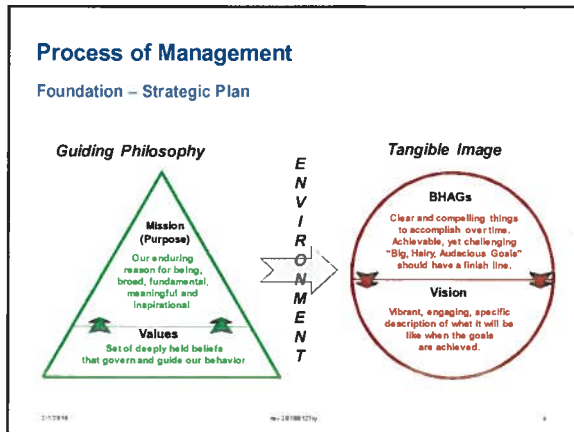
Process of Management

Foundation – Strategic Plan

Guiding Philosophy

Mission
(Purpose)
Our enduring reason for being, broad, fundamental, meaningful and inspirational

Values
Set of deeply held beliefs that govern and guide our behavior

E
N
V
I
R
O
N
M
E
N
T

Tangible Image

BHAGs
Clear and compelling things to accomplish over time. Achievable, yet challenging "Big, Hairy, Audacious Goals" should have a finish line.

Vision
Vibrant, engaging, specific description of what it will be like when the goals are achieved.

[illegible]

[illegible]

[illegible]